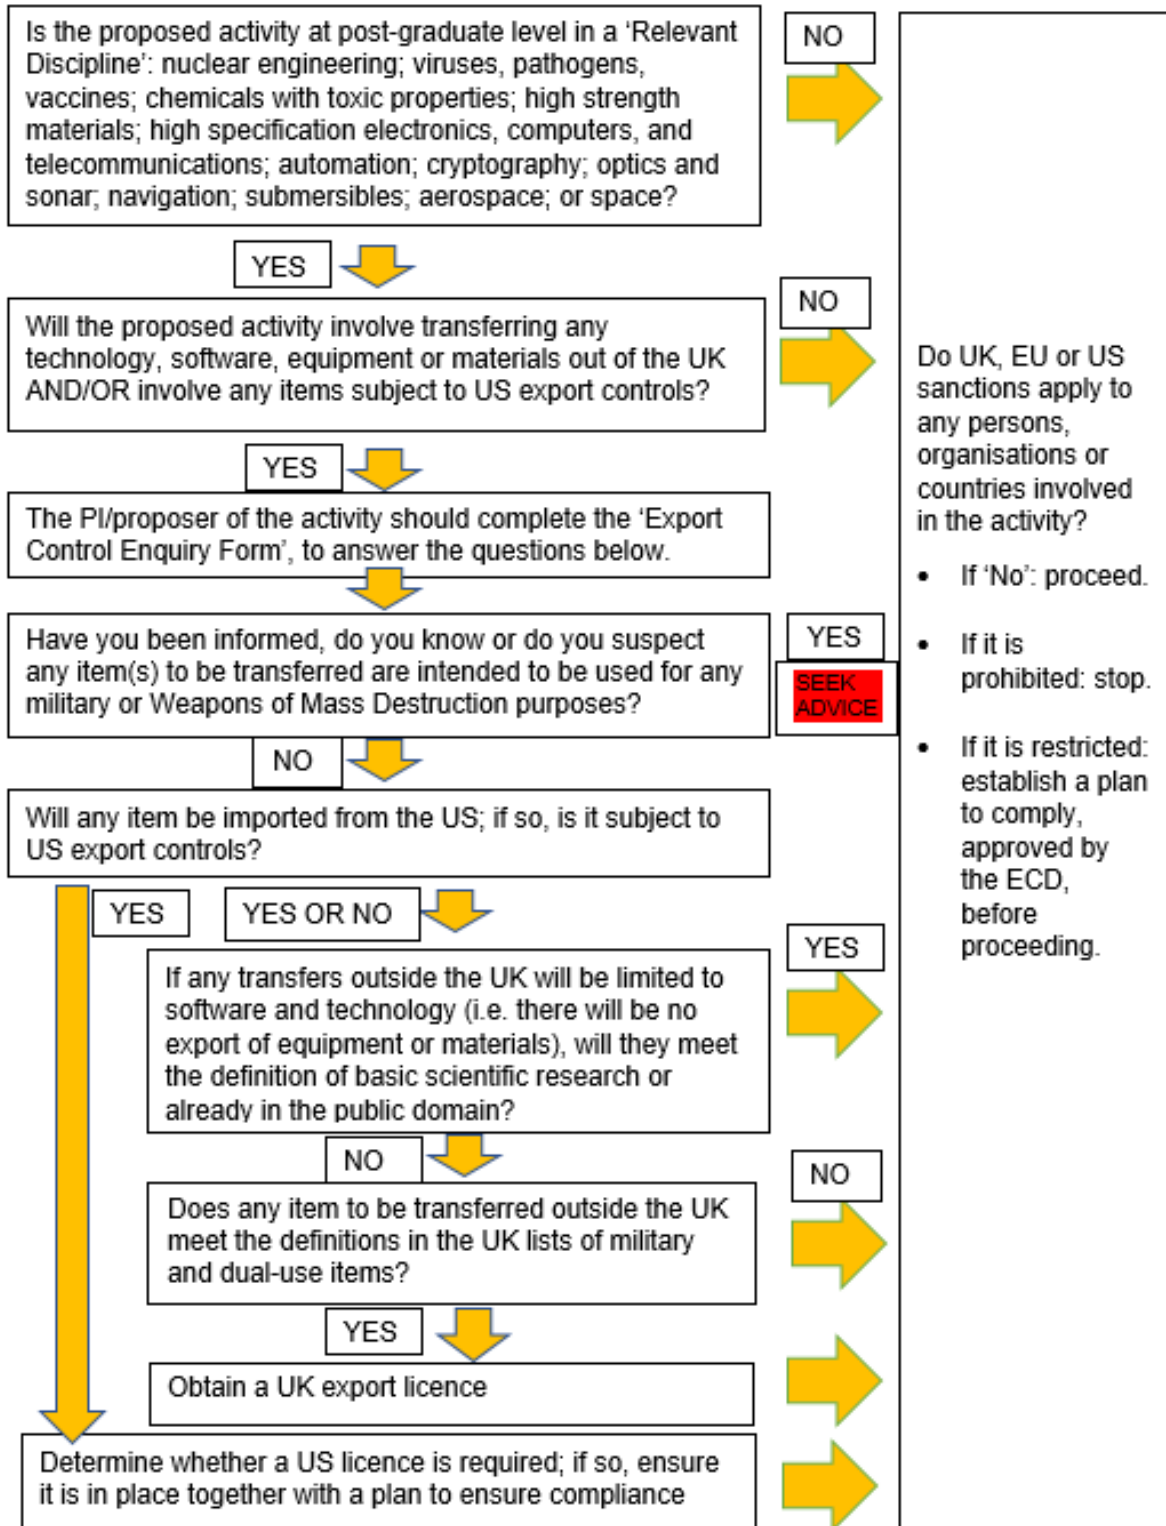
Is the proposed activity at post-graduate level in a 'Relevant Discipline': nuclear engineering; viruses, pathogens, vaccines; chemicals with toxic properties; high strength materials; high specification electronics, computers, and telecommunications; automation; cryptography; optics and sonar; navigation; submersibles; aerospace; or space?

NO

YES

Will the proposed activity involve transferring any technology, software, equipment or materials out of the UK AND/OR involve any items subject to US export controls?

NO

YES

The PI/proposer of the activity should complete the 'Export Control Enquiry Form', to answer the questions below.

Have you been informed, do you know or do you suspect any item(s) to be transferred are intended to be used for any military or Weapons of Mass Destruction purposes?

YES

SEEK ADVICE

NO

Will any item be imported from the US; if so, is it subject to US export controls?

YES

YES OR NO

If any transfers outside the UK will be limited to software and technology (i.e. there will be no export of equipment or materials), will they meet the definition of basic scientific research or already in the public domain?

YES

NO

Does any item to be transferred outside the UK meet the definitions in the UK lists of military and dual-use items?

NO

YES

Obtain a UK export licence

Determine whether a US licence is required; if so, ensure it is in place together with a plan to ensure compliance

Do UK, EU or US sanctions apply to any persons, organisations or countries involved in the activity?

• If 'No': proceed.

• If it is prohibited: stop.

• If it is restricted: establish a plan to comply, approved by the ECD, before proceeding.